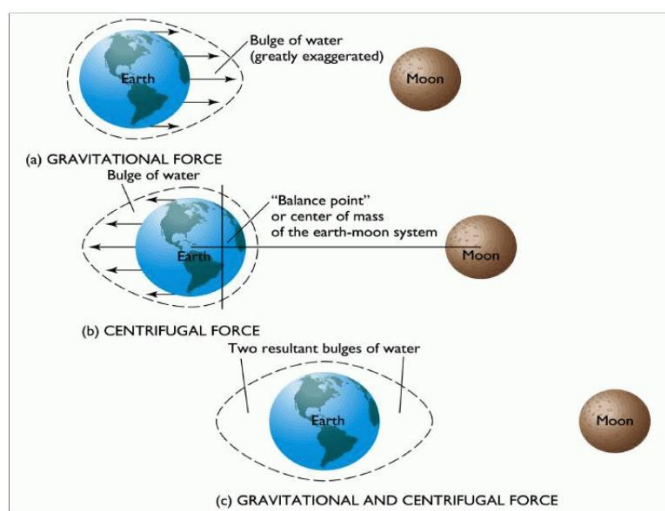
Earth

Bulge of water (greatly exaggerated)

Moon

(a) GRAVITATIONAL FORCE

Bulge of water

"Balance point" or center of mass of the earth-moon system

Earth

Moon

(b) CENTRIFUGAL FORCE

Two resultant bulges of water

Earth

Moon

(c) GRAVITATIONAL AND CENTRIFUGAL FORCE